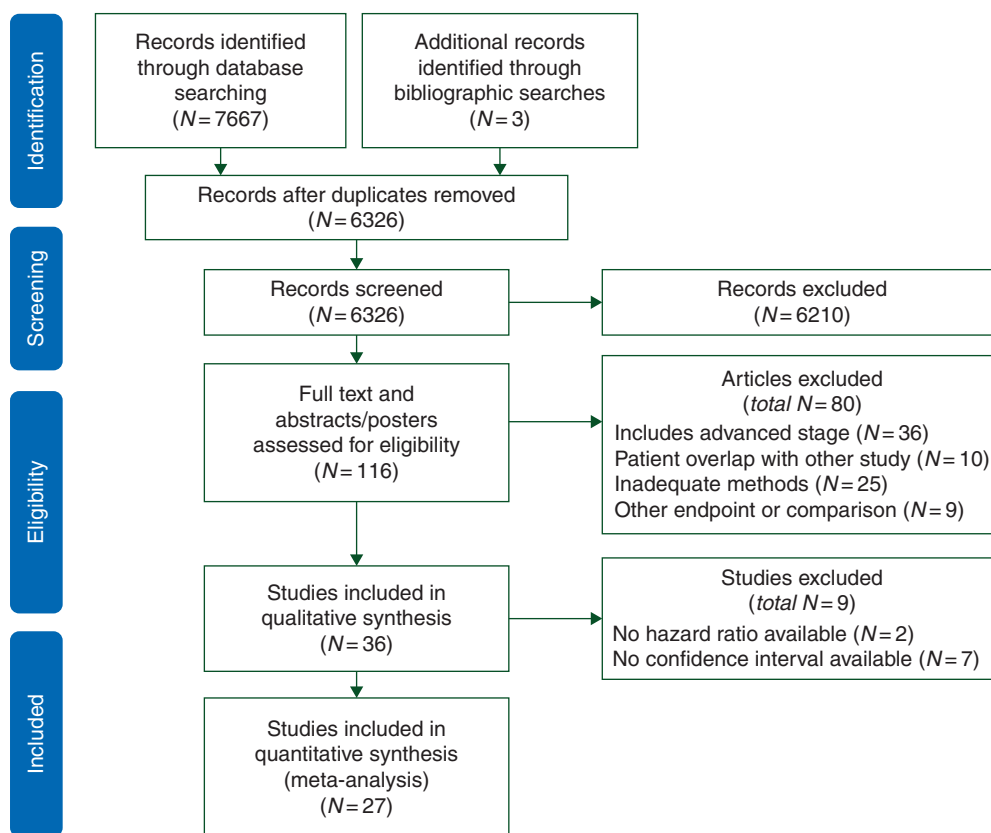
Identification

Records identified through database searching
($N = 7667$)

Additional records identified through bibliographic searches
($N = 3$)

Records after duplicates removed
($N = 6326$)

Screening

Records screened
($N = 6326$)

Records excluded
($N = 6210$)

Eligibility

Full text and abstracts/posters assessed for eligibility
($N = 116$)

Articles excluded
(*total* $N = 80$)
Includes advanced stage ($N = 36$)
Patient overlap with other study ($N = 10$)
Inadequate methods ($N = 25$)
Other endpoint or comparison ($N = 9$)

Studies included in qualitative synthesis
($N = 36$)

Studies excluded
(*total* $N = 9$)
No hazard ratio available ($N = 2$)
No confidence interval available ($N = 7$)

Included

Studies included in quantitative synthesis
(meta-analysis)
($N = 27$)